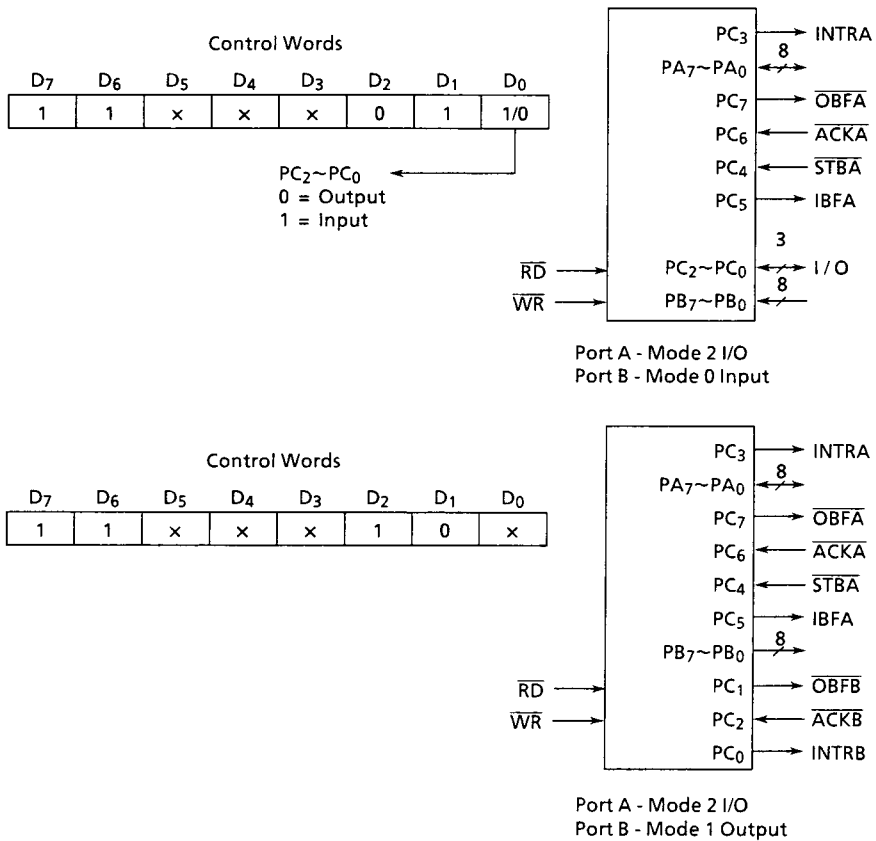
Control Words

| $D_7$ | $D_6$ | $D_5$ | $D_4$ | $D_3$ | $D_2$ | $D_1$ | $D_0$ |
|---|---|---|---|---|---|---|---|
| 1 | 1 | × | × | × | 0 | 1 | 1/0 |

$PC_2 \sim PC_0$
0 = Output
1 = Input

$PC_3$ INTRA
8
$PA_7 \sim PA_0$
$PC_7$ $\overline{OBFA}$
$PC_6$ $\overline{ACKA}$
$PC_4$ $\overline{STBA}$
$PC_5$ IBFA
3
$\overline{RD}$ $PC_2 \sim PC_0$ I/O
8
$\overline{WR}$ $PB_7 \sim PB_0$

Port A - Mode 2 I/O
Port B - Mode 0 Input

Control Words

| $D_7$ | $D_6$ | $D_5$ | $D_4$ | $D_3$ | $D_2$ | $D_1$ | $D_0$ |
|---|---|---|---|---|---|---|---|
| 1 | 1 | × | × | × | 1 | 0 | × |

$PC_3$ INTRA
8
$PA_7 \sim PA_0$
$PC_7$ $\overline{OBFA}$
$PC_6$ $\overline{ACKA}$
$PC_4$ $\overline{STBA}$
$PC_5$ IBFA
8
$PB_7 \sim PB_0$
$\overline{RD}$ $PC_1$ $\overline{OBFB}$
$\overline{WR}$ $PC_2$ $\overline{ACKB}$
$PC_0$ INTRB

Port A - Mode 2 I/O
Port B - Mode 1 Output